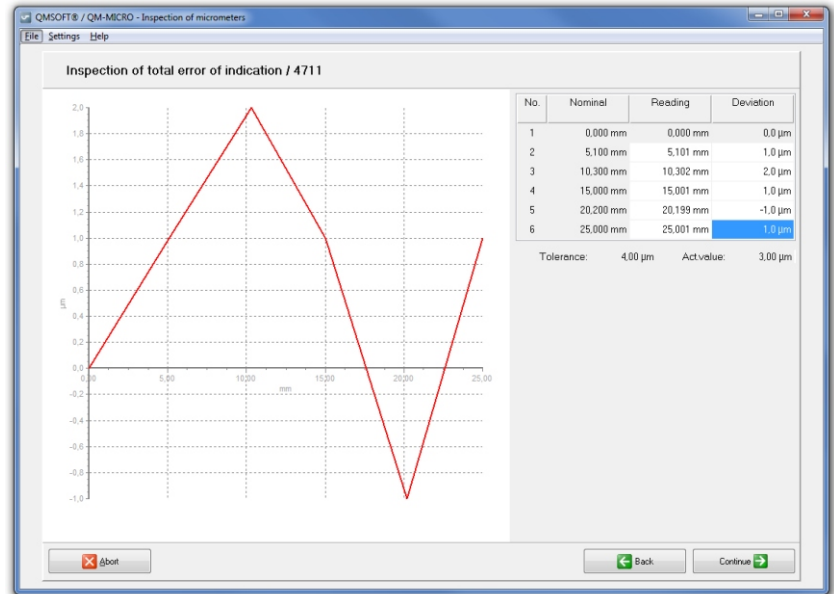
QMSOFT® / QM-MICRO - Inspection of micrometers

File Settings Help

Inspection of total error of indication / 4711

2,0
1,8
1,6
1,4
1,2
1,0
0,8
0,6
0,4
0,2
0,0
-0,2
-0,4
-0,6
-0,8
-1,0

µm

0,00 5,00 10,00 15,00 20,00 25,00
mm

| No. | Nominal | Reading | Deviation |
|---|---|---|---|
| 1 | 0,000 mm | 0,000 mm | 0,0 µm |
| 2 | 5,100 mm | 5,101 mm | 1,0 µm |
| 3 | 10,300 mm | 10,302 mm | 2,0 µm |
| 4 | 15,000 mm | 15,001 mm | 1,0 µm |
| 5 | 20,200 mm | 20,199 mm | -1,0 µm |
| 6 | 25,000 mm | 25,001 mm | 1,0 µm |

Tolerance: 4,00 µm Act.value: 3,00 µm

Abort

Back

Continue